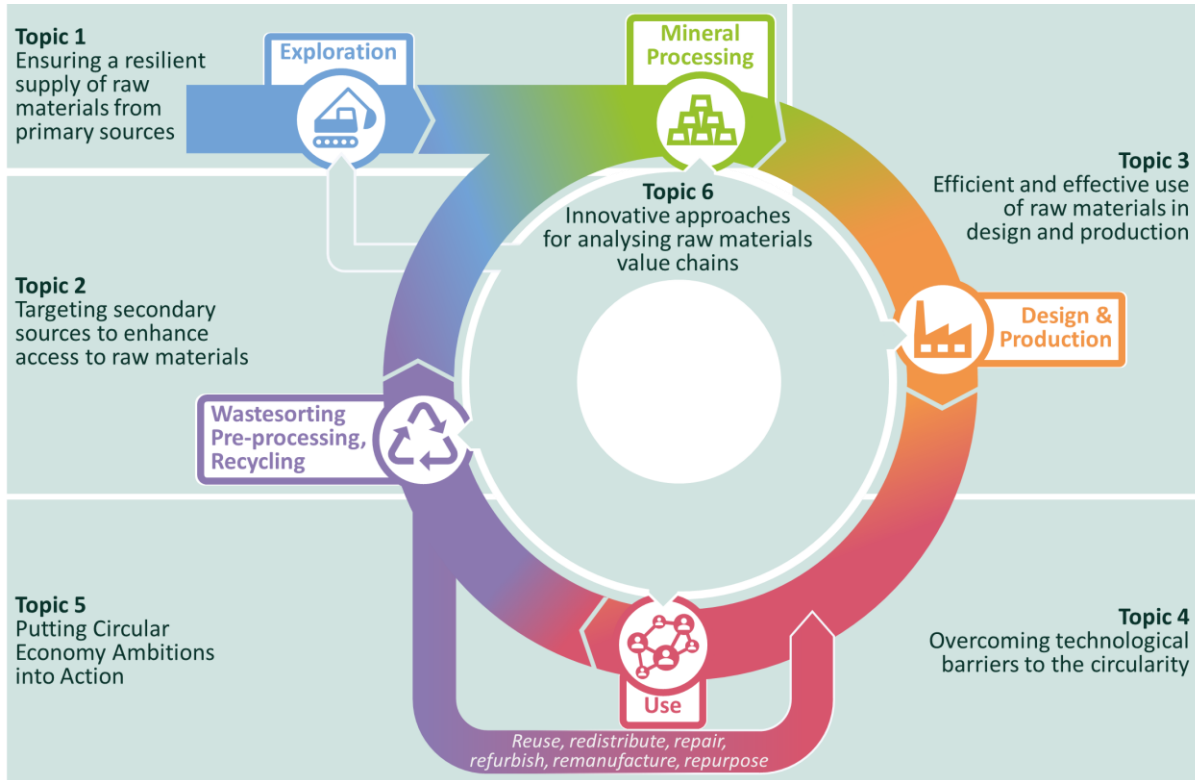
Topic 1
Ensuring a resilient supply of raw materials from primary sources

Exploration

Mineral Processing

Topic 3
Efficient and effective use of raw materials in design and production

Topic 6
Innovative approaches for analysing raw materials value chains

Topic 2
Targeting secondary sources to enhance access to raw materials

Design & Production

Wastesorting Pre-processing, Recycling

Topic 5
Putting Circular Economy Ambitions into Action

Topic 4
Overcoming technological barriers to the circularity

Use

Reuse, redistribute, repair, refurbish, remanufacture, repurpose